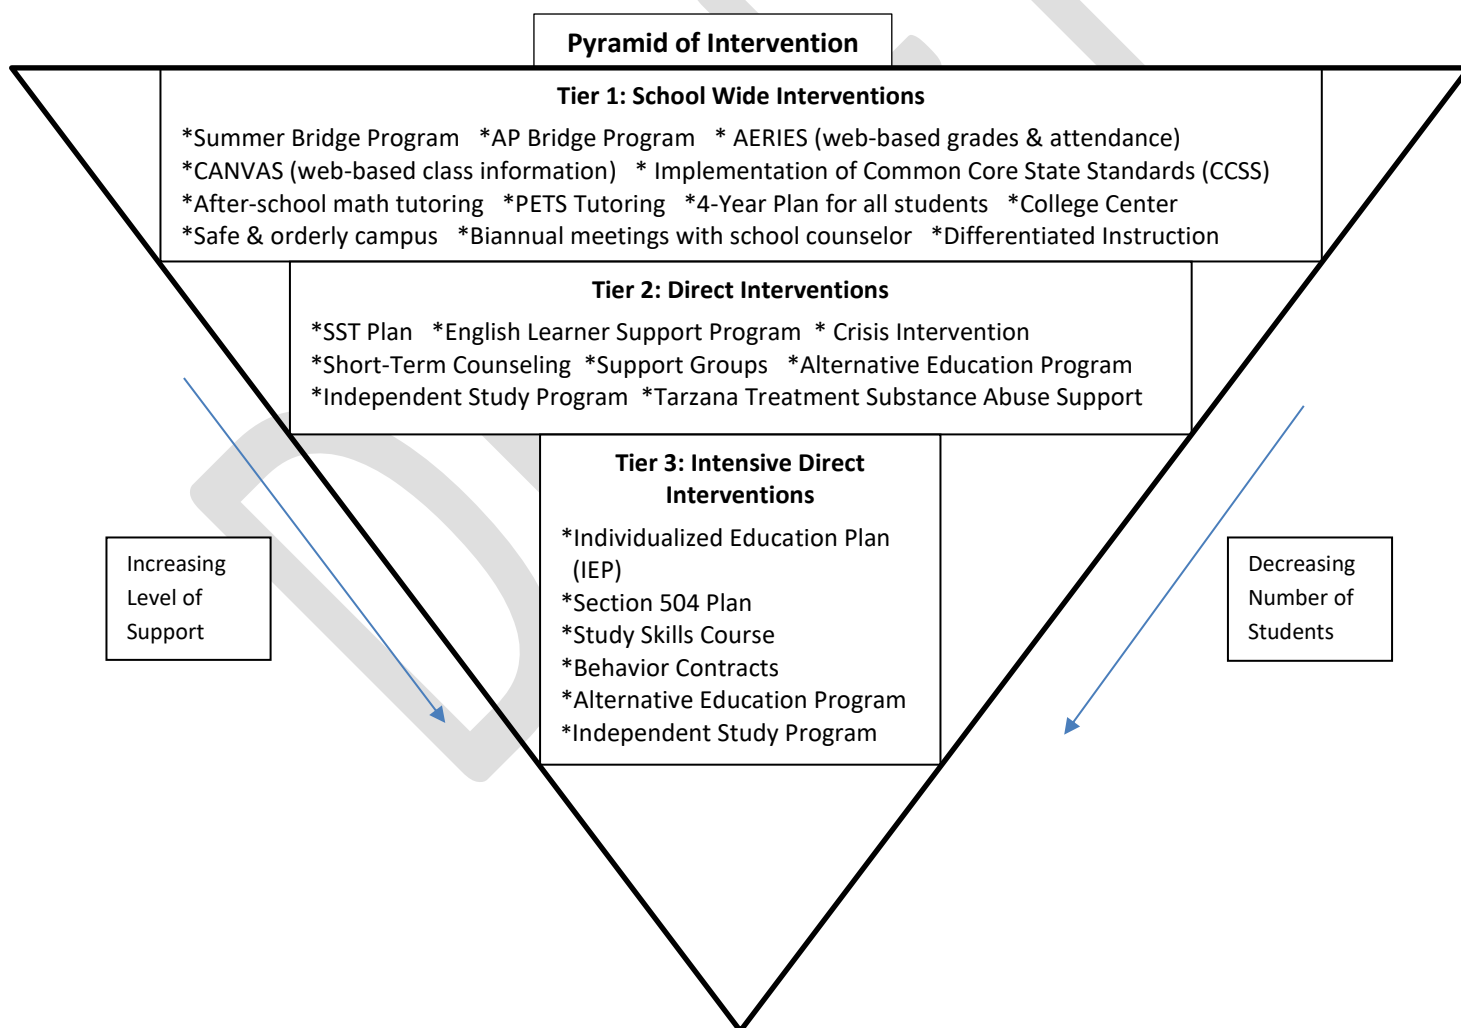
Pyramid of Intervention

Tier 1: School Wide Interventions

*Summer Bridge Program *AP Bridge Program * AERIES (web-based grades & attendance)
*CANVAS (web-based class information) * Implementation of Common Core State Standards (CCSS)
*After-school math tutoring *PETS Tutoring *4-Year Plan for all students *College Center
*Safe & orderly campus *Biannual meetings with school counselor *Differentiated Instruction

Tier 2: Direct Interventions

*SST Plan *English Learner Support Program * Crisis Intervention
*Short-Term Counseling *Support Groups *Alternative Education Program
*Independent Study Program *Tarzana Treatment Substance Abuse Support

Tier 3: Intensive Direct Interventions

*Individualized Education Plan (IEP)
*Section 504 Plan
*Study Skills Course
*Behavior Contracts
*Alternative Education Program
*Independent Study Program

Increasing Level of Support

Decreasing Number of Students